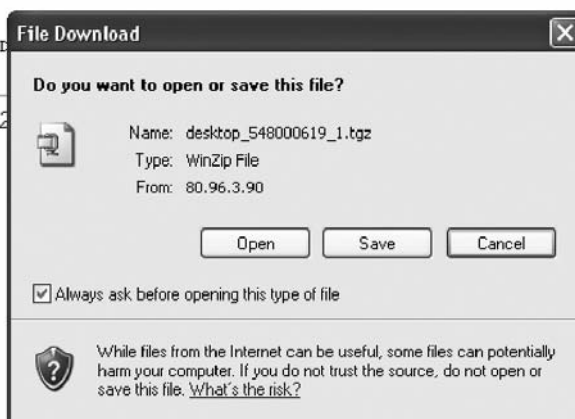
File Download

Do you want to open or save this file?

Name: desktop_548000619_1.tgz
Type: WinZip File
From: 80.96.3.90

Open | Save | Cancel

Always ask before opening this type of file

While files from the Internet can be useful, some files can potentially harm your computer. If you do not trust the source, do not open or save this file. What's the risk?